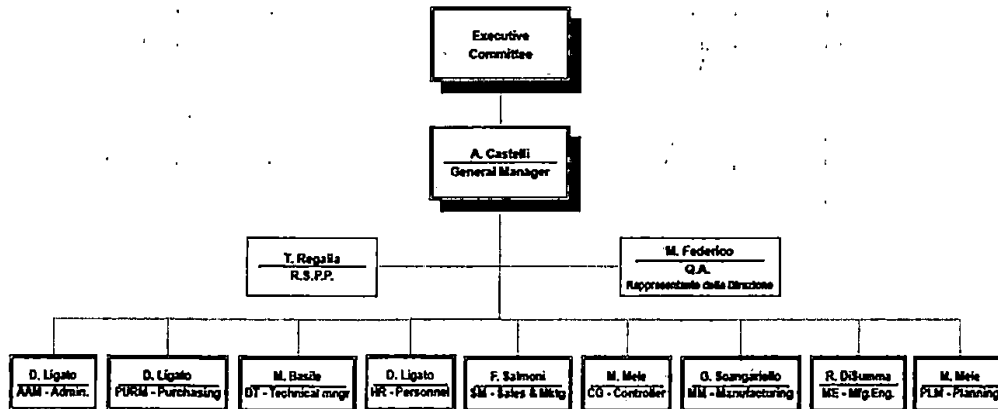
Executive Committee

A. Castelli
General Manager

T. Regalia
R.S.P.P.

M. Federico
Q.A.
Rappresentante della Direzione

D. Ligato
AAM - Admin.

D. Ligato
PURM - Purchasing

M. Basile
DT - Technical mngr

D. Ligato
HR - Personnel

F. Salmoni
SM - Sales & Mktg

M. Mele
CO - Controller

G. Scangariello
MM - Manufacturing

R. DiSumma
ME - Mfg.Eng.

M. Mele
PLM - Planning